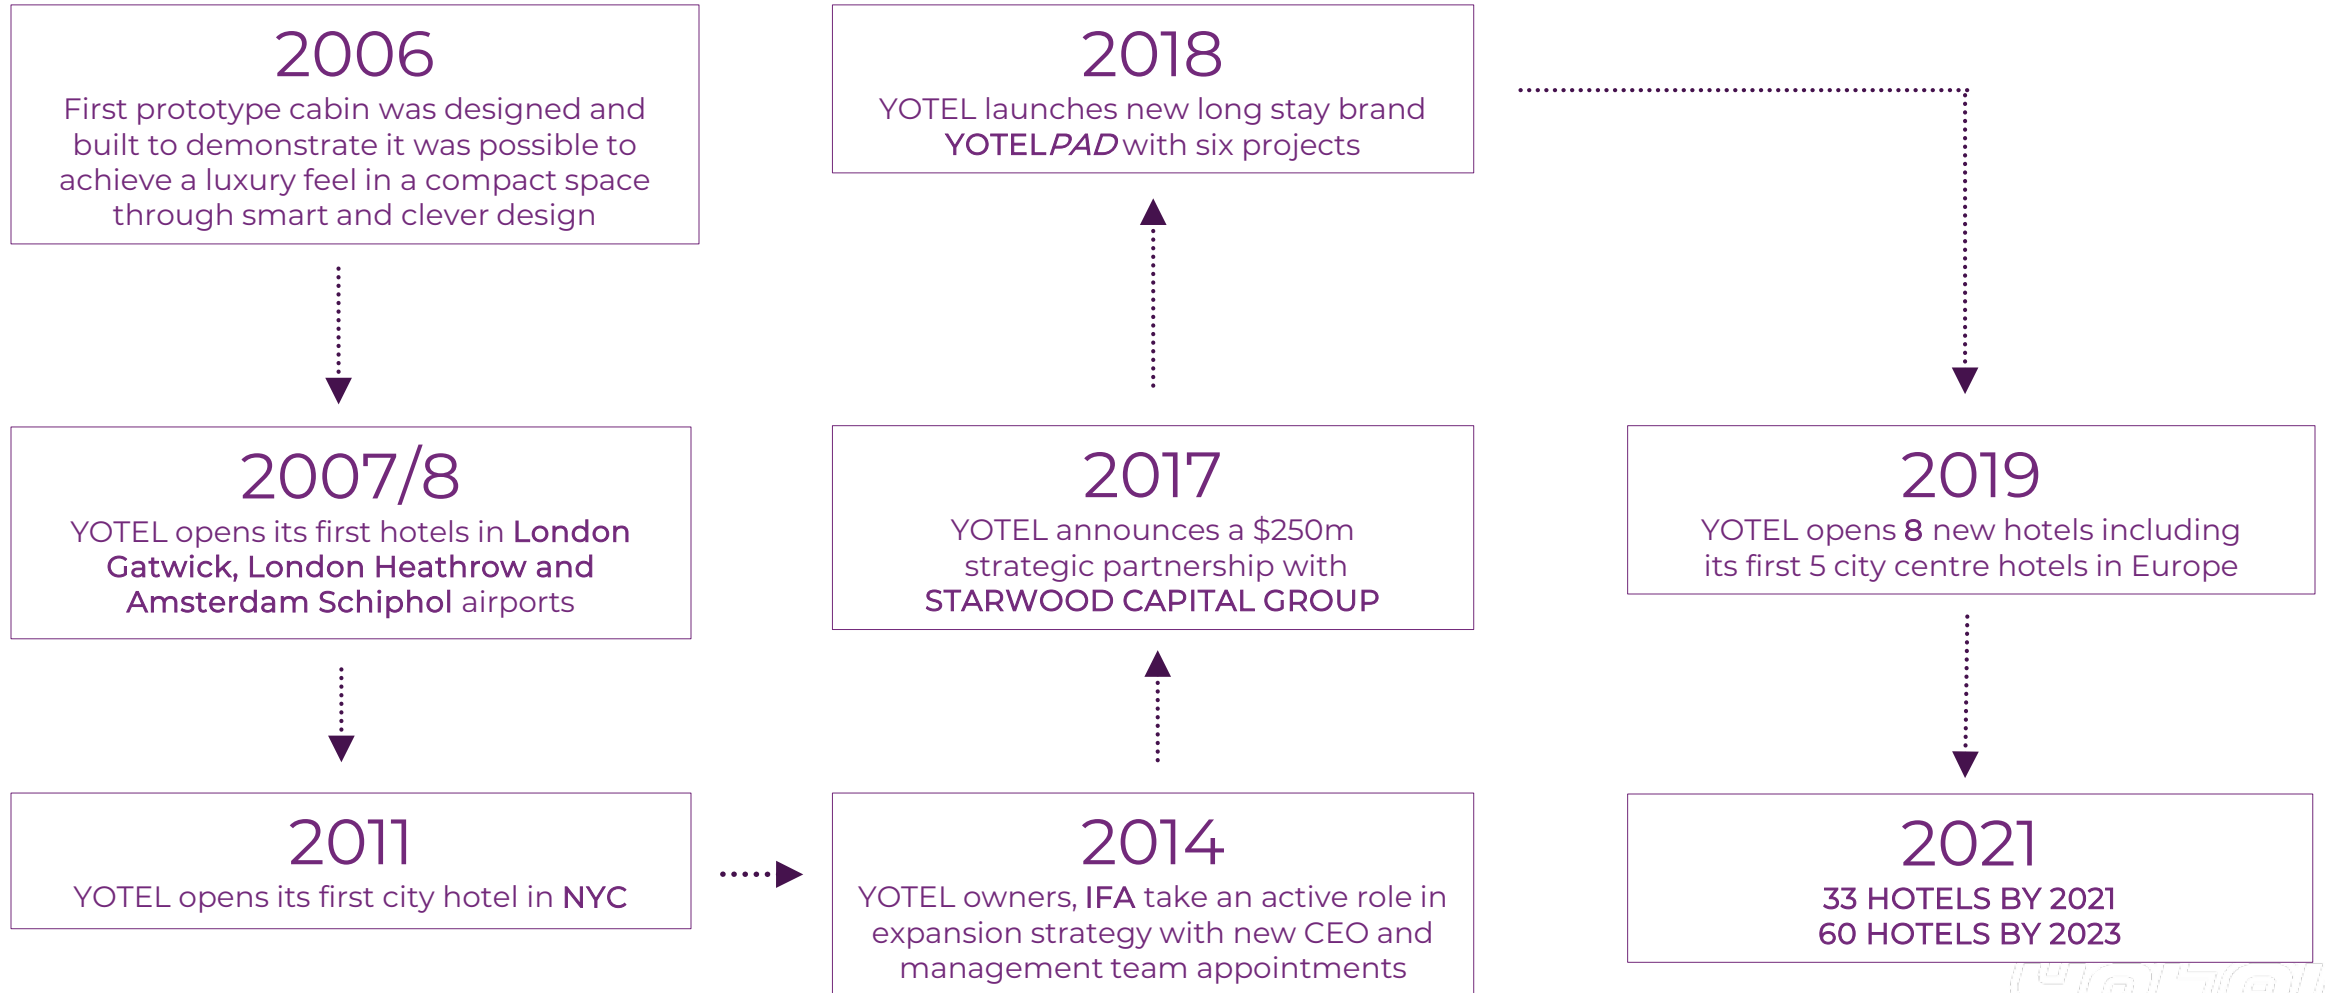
2006
First prototype cabin was designed and built to demonstrate it was possible to achieve a luxury feel in a compact space through smart and clever design

2007/8
YOTEL opens its first hotels in London Gatwick, London Heathrow and Amsterdam Schiphol airports

2011
YOTEL opens its first city hotel in NYC

2014
YOTEL owners, IFA take an active role in expansion strategy with new CEO and management team appointments

2017
YOTEL announces a $250m strategic partnership with STARWOOD CAPITAL GROUP

2018
YOTEL launches new long stay brand YOTELPAD with six projects

2019
YOTEL opens 8 new hotels including its first 5 city centre hotels in Europe

2021
33 HOTELS BY 2021
60 HOTELS BY 2023